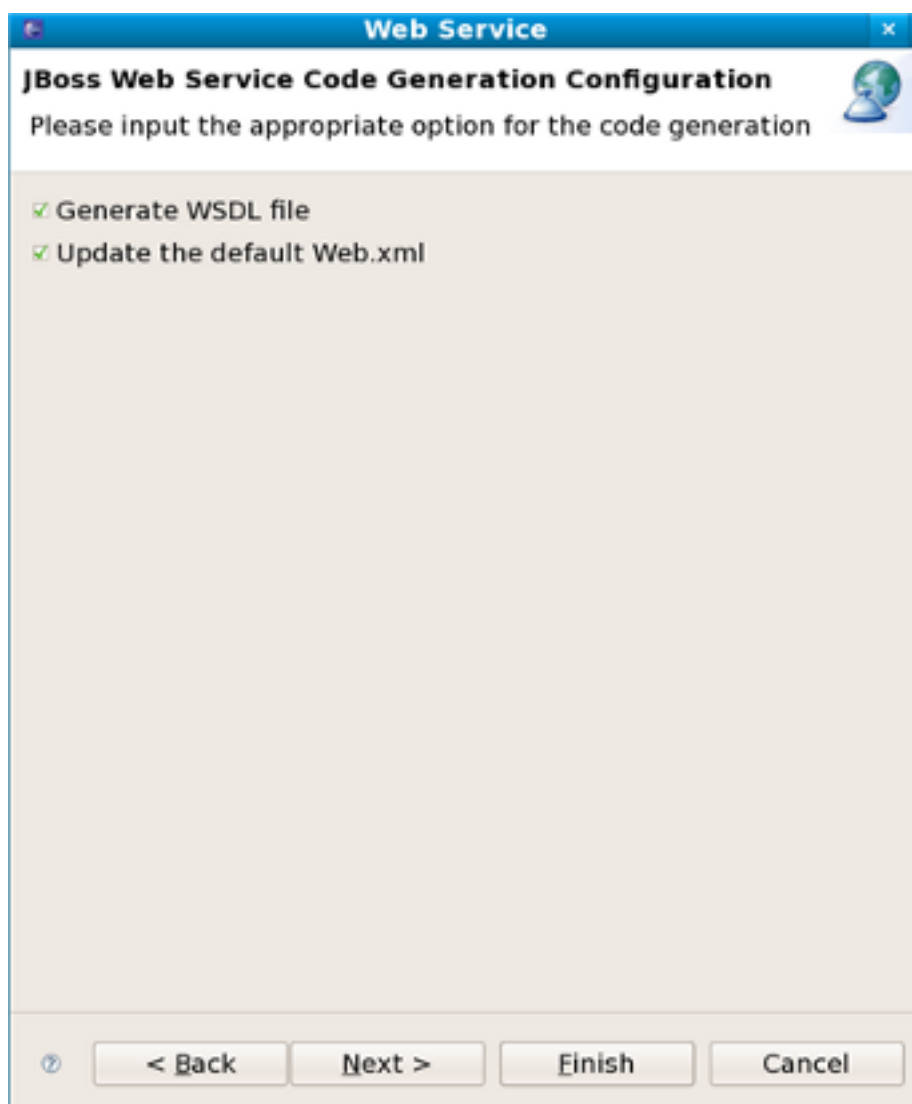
Web Service

JBoss Web Service Code Generation Configuration

Please input the appropriate option for the code generation

Generate WSDL file

Update the default Web.xml

< Back

Next >

Finish

Cancel